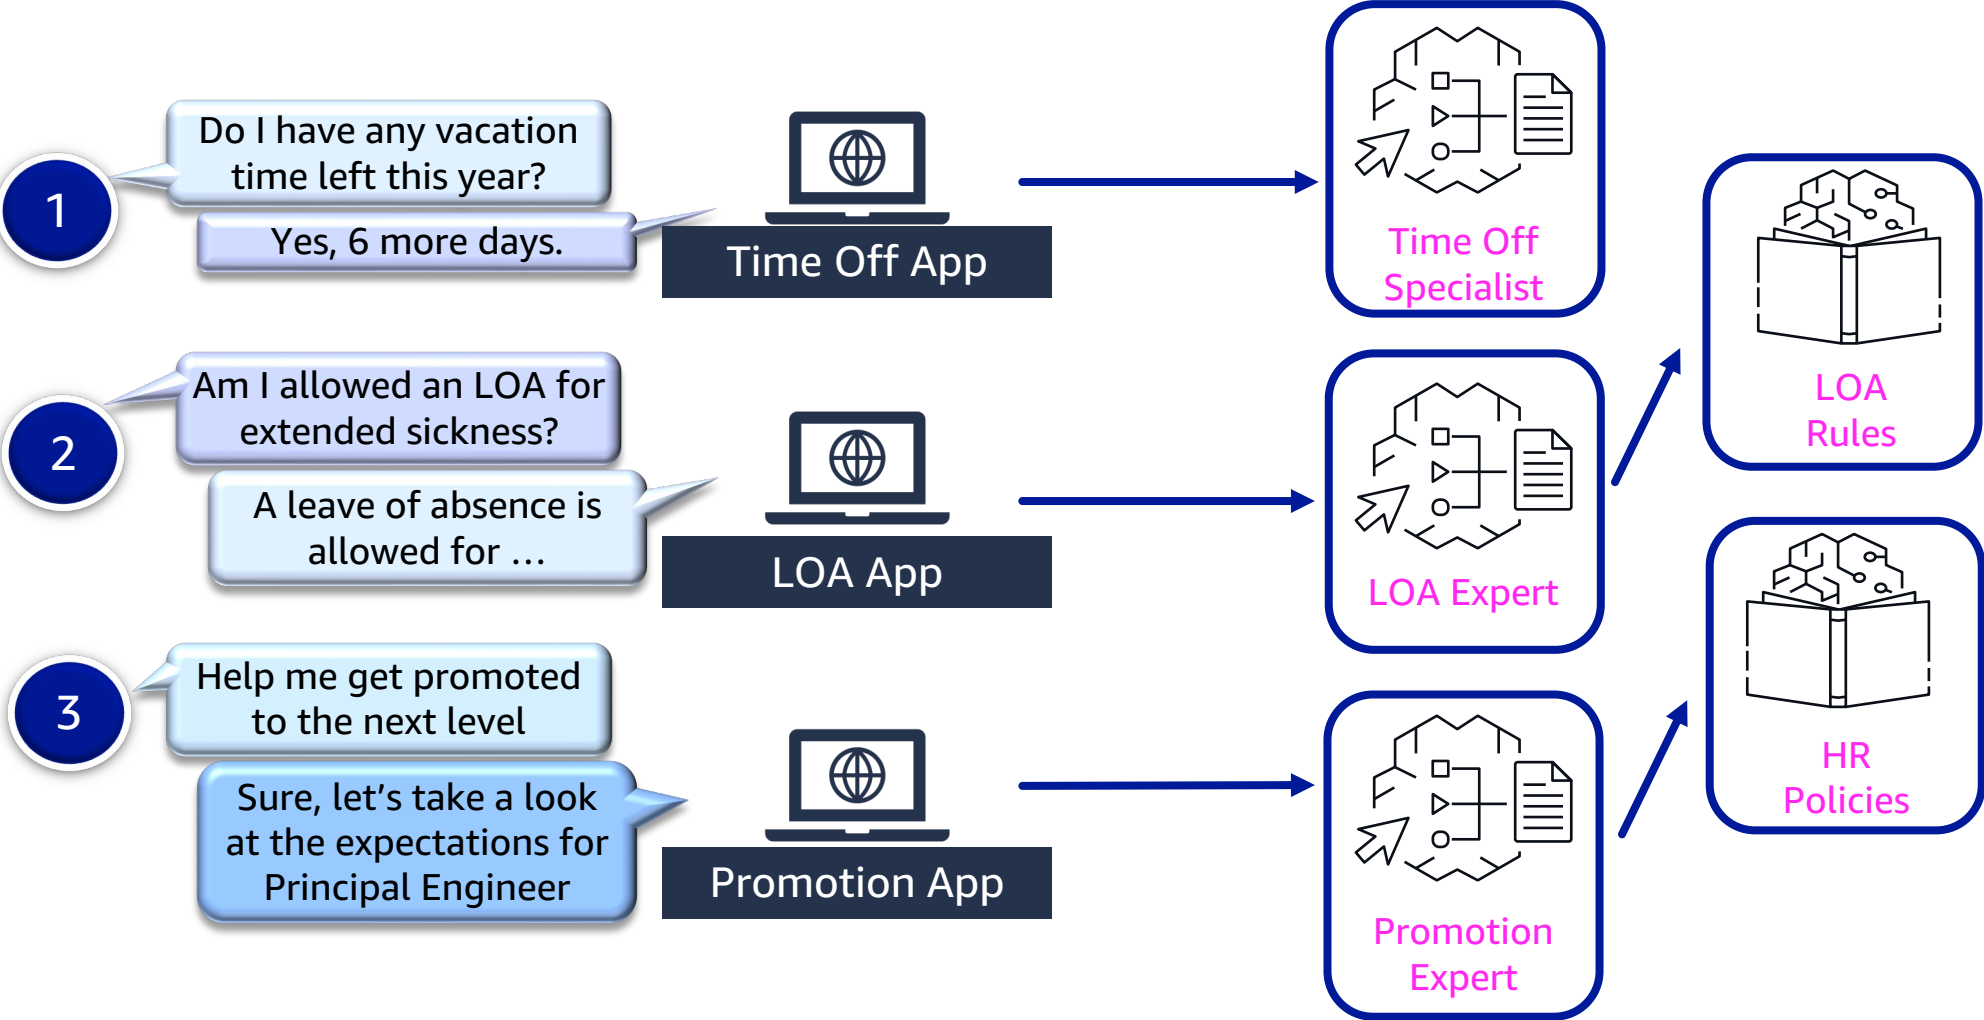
1

Do I have any vacation time left this year?

Yes, 6 more days.

Time Off App

Time Off Specialist

2

Am I allowed an LOA for extended sickness?

A leave of absence is allowed for …

LOA App

LOA Expert

LOA Rules

3

Help me get promoted to the next level

Sure, let's take a look at the expectations for Principal Engineer

Promotion App

Promotion Expert

HR Policies